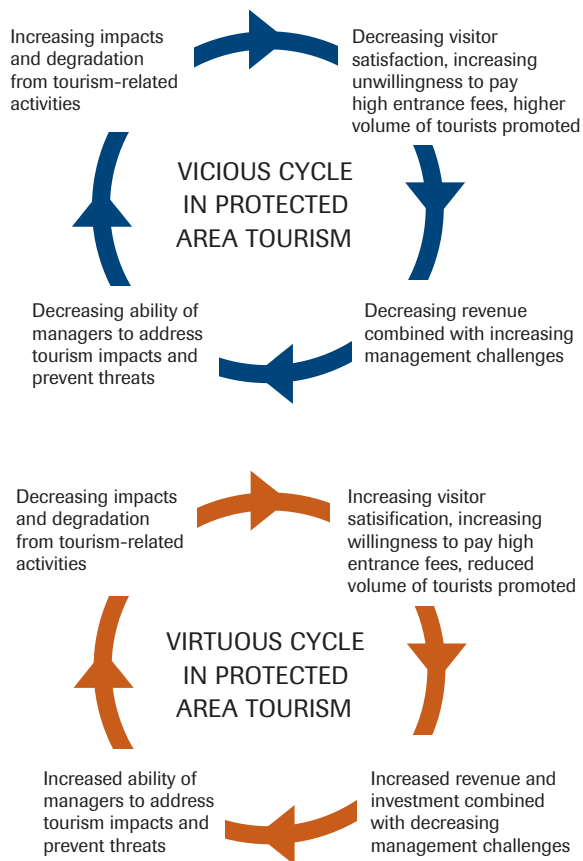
Increasing impacts and degradation from tourism-related activities

Decreasing visitor satisfaction, increasing unwillingness to pay high entrance fees, higher volume of tourists promoted

VICIOUS CYCLE IN PROTECTED AREA TOURISM

Decreasing ability of managers to address tourism impacts and prevent threats

Decreasing revenue combined with increasing management challenges

Decreasing impacts and degradation from tourism-related activities

Increasing visitor satisification, increasing willingness to pay high entrance fees, reduced volume of tourists promoted

VIRTUOUS CYCLE IN PROTECTED AREA TOURISM

Increased ability of managers to address tourism impacts and prevent threats

Increased revenue and investment combined with decreasing management challenges